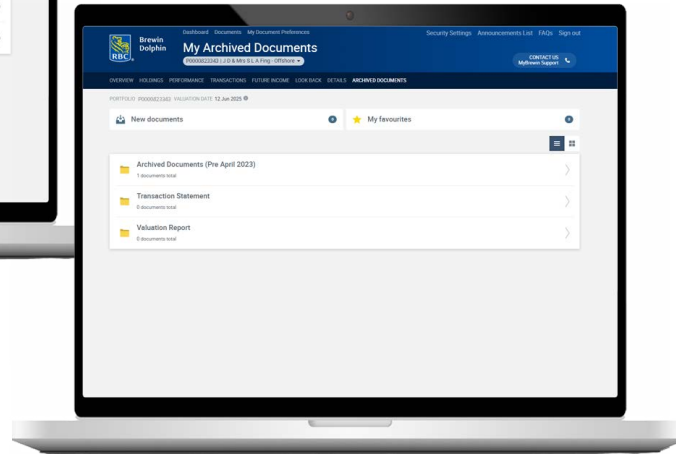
RBC Brewin Dolphin

Dashboard Documents My Document Preferences

My Archived Documents

P0000023343 | J D & Mrs S L A Fing - Offshore

Security Settings Announcements List FAQs Sign out

CONTACT US MyBrewin Support

OVERVIEW HOLDINGS PERFORMANCE TRANSACTIONS FUTURE INCOME LOOK BACK DETAILS ARCHIVED DOCUMENTS

PORTFOLIO P0000023343 VALUATION DATE 12 Jun 2025

New documents 0

My favourites 0

Archived Documents (Pre April 2023)
1 documents total

Transaction Statement
0 documents total

Valuation Report
0 documents total